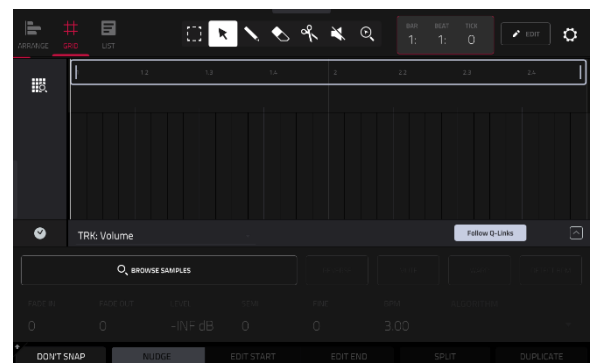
ARRANGE GRID LIST

BAR BEAT TICK
1: 1: 0

EDIT

1.2 1.3 1.4 2 2.2 2.3 2.4

TRK: Volume

Follow Q-Links

BROWSE SAMPLES

FADE IN FADE OUT LEVEL SEMI FINE BPM
0 0 -INF dB 0 0 3.00

DON'T SNAP NUDGE EDIT START EDIT END SPLIT DUPLICATE